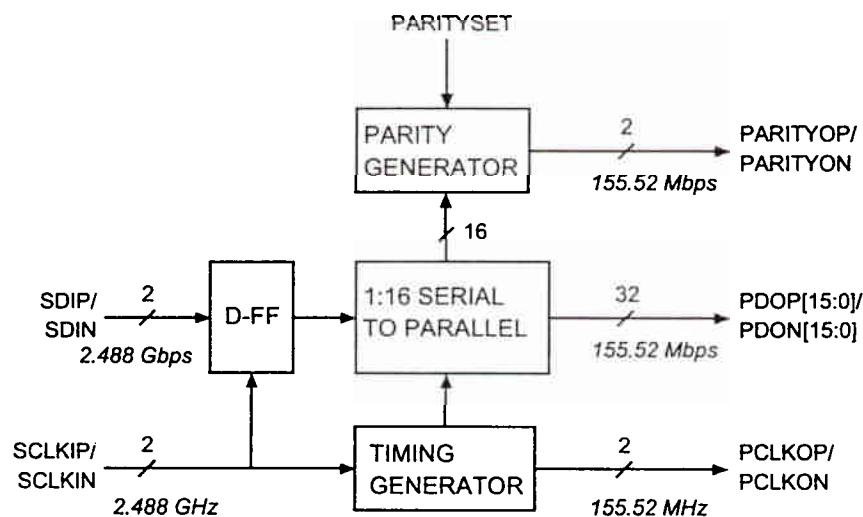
PARITYSET

PARITY GENERATOR

2

PARITYOP/ PARITYON

155.52 Mbps

16

SDIP/ SDIN

2

2.488 Gbps

D-FF

1:16 SERIAL TO PARALLEL

32

155.52 Mbps

PDOP[15:0]/ PDON[15:0]

SCLKIP/ SCLKIN

2

2.488 GHz

TIMING GENERATOR

2

155.52 MHz

PCLKOP/ PCLKON